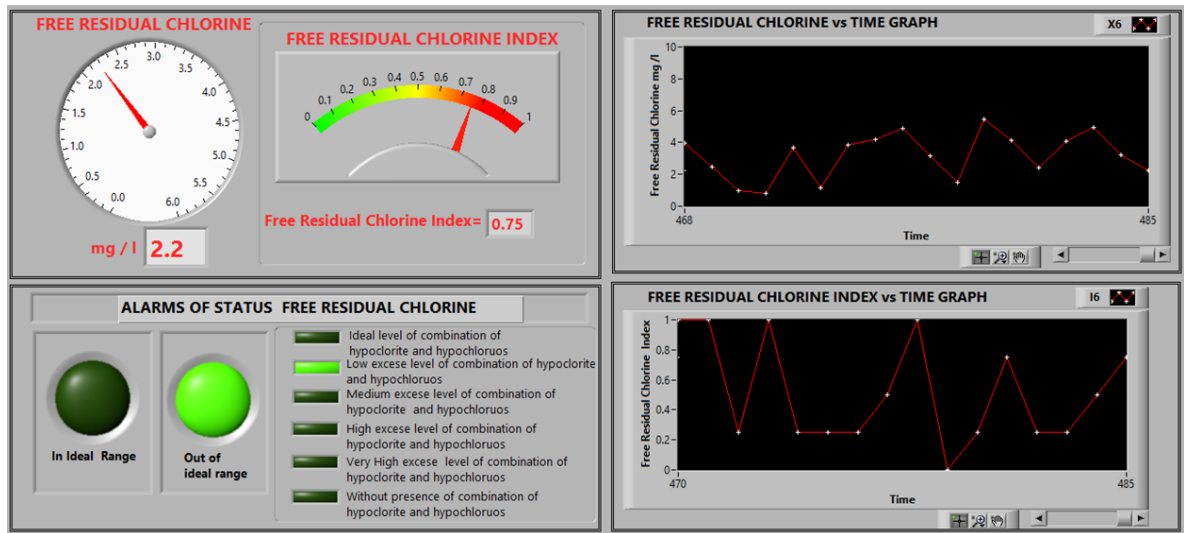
FREE RESIDUAL CHLORINE

2.5 3.0 3.5 2.0 4.0 1.5 4.5 1.0 5.0 0.5 5.5 0.0 6.0

mg / l 2.2

FREE RESIDUAL CHLORINE INDEX

0 0.1 0.2 0.3 0.4 0.5 0.6 0.7 0.8 0.9 1

Free Residual Chlorine Index= 0.75

FREE RESIDUAL CHLORINE vs TIME GRAPH

X6

Free Residual Chlorine mg /l

10 8 6 4 2 0

468 485

Time

ALARMS OF STATUS FREE RESIDUAL CHLORINE

In Ideal Range

Out of ideal range

Ideal level of combination of hypoclorite and hypochloruos

Low excese level of combination of hypoclorite and hypochloruos

Medium excese level of combination of hypoclorite and hypochloruos

High excese level of combination of hypoclorite and hypochloruos

Very High excese level of combination of hypoclorite and hypochloruos

Without presence of combination of hypoclorite and hypochloruos

FREE RESIDUAL CHLORINE INDEX vs TIME GRAPH

I6

Free Residual Chlorine Index

1 0.8 0.6 0.4 0.2 0

470 485

Time